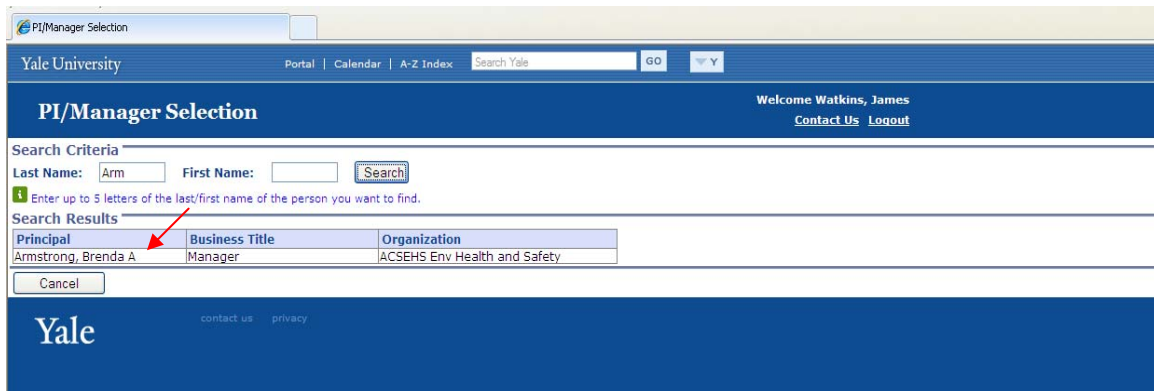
PI/Manager Selection

Yale University

Portal | Calendar | A-Z Index

Search Yale

GO

Y

PI/Manager Selection

Welcome Watkins, James

Contact Us Logout

Search Criteria

Last Name: Arm First Name: Search

Enter up to 5 letters of the last/first name of the person you want to find.

Search Results

| Principal | Business Title | Organization |
|---|---|---|
| Armstrong, Brenda A | Manager | ACSEHS Env Health and Safety |

Cancel

Yale

contact us privacy